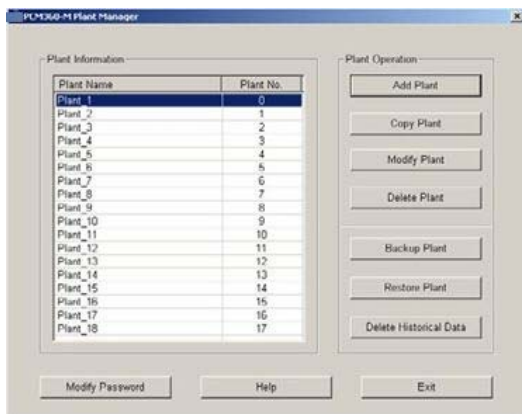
PCM360-M Plant Manager

Plant Information

| Plant Name | Plant No. |
|---|---|
| Plant_1 | 0 |
| Plant_2 | 1 |
| Plant_3 | 2 |
| Plant_4 | 3 |
| Plant_5 | 4 |
| Plant_6 | 5 |
| Plant_7 | 6 |
| Plant_8 | 7 |
| Plant_9 | 8 |
| Plant_10 | 9 |
| Plant_11 | 10 |
| Plant_12 | 11 |
| Plant_13 | 12 |
| Plant_14 | 13 |
| Plant_15 | 14 |
| Plant_16 | 15 |
| Plant_17 | 16 |
| Plant_18 | 17 |

Plant Operation

Add Plant

Copy Plant

Modify Plant

Delete Plant

Backup Plant

Restore Plant

Delete Historical Data

Modify Password

Help

Exit